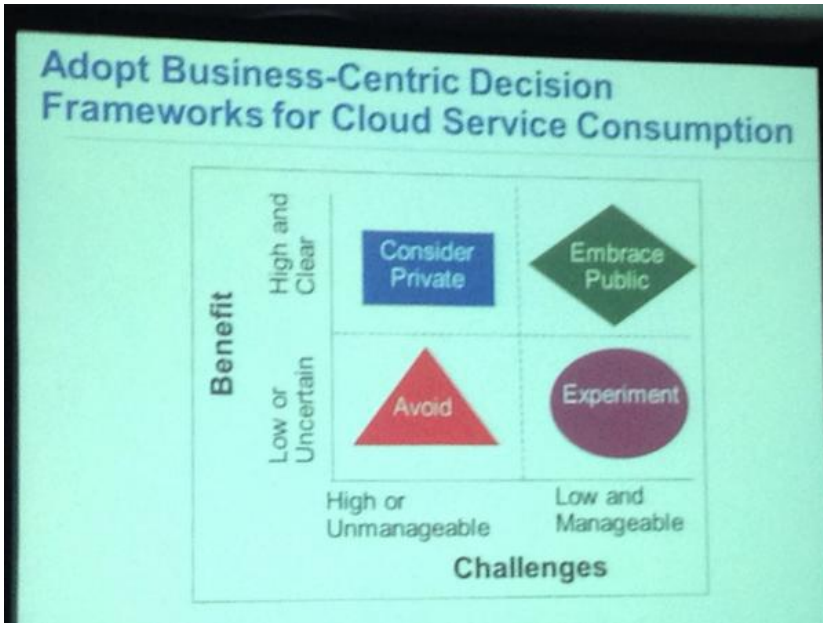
Adopt Business-Centric Decision Frameworks for Cloud Service Consumption

Benefit

High and Clear

Consider Private

Embrace Public

Low or Uncertain

Avoid

Experiment

High or Unmanageable

Low and Manageable

Challenges